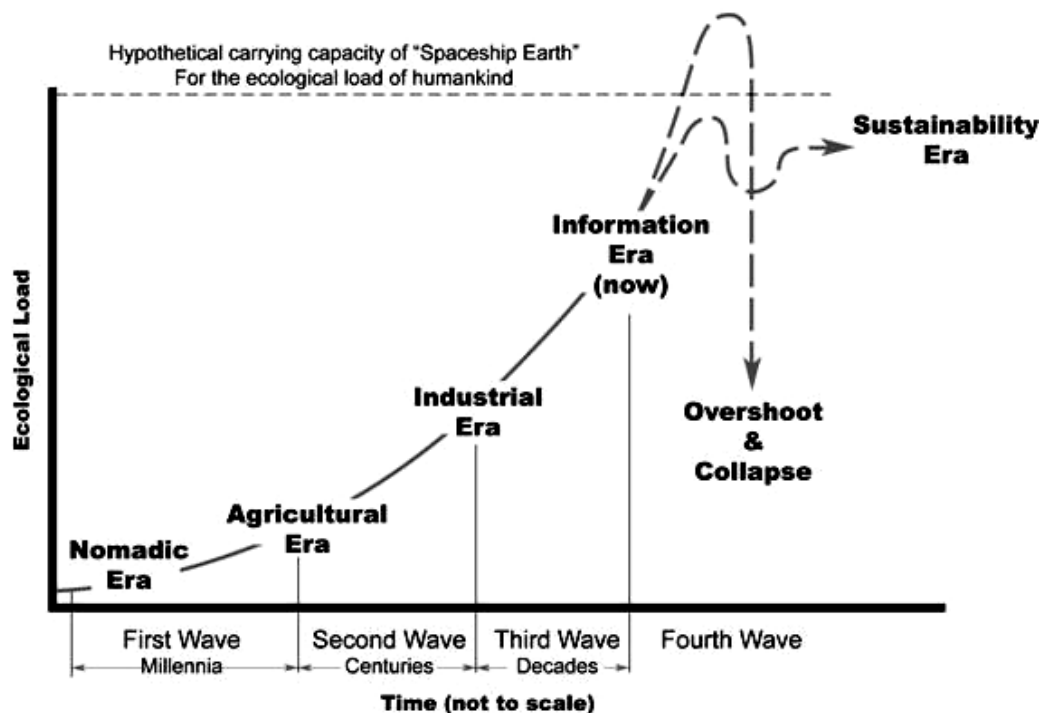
Hypothetical carrying capacity of "Spaceship Earth"
For the ecological load of humankind

Sustainability Era

Information Era (now)

Industrial Era

Overshoot & Collapse

Agricultural Era

Nomadic Era

Ecological Load

First Wave
Millennia

Second Wave
Centuries

Third Wave
Decades

Fourth Wave

Time (not to scale)